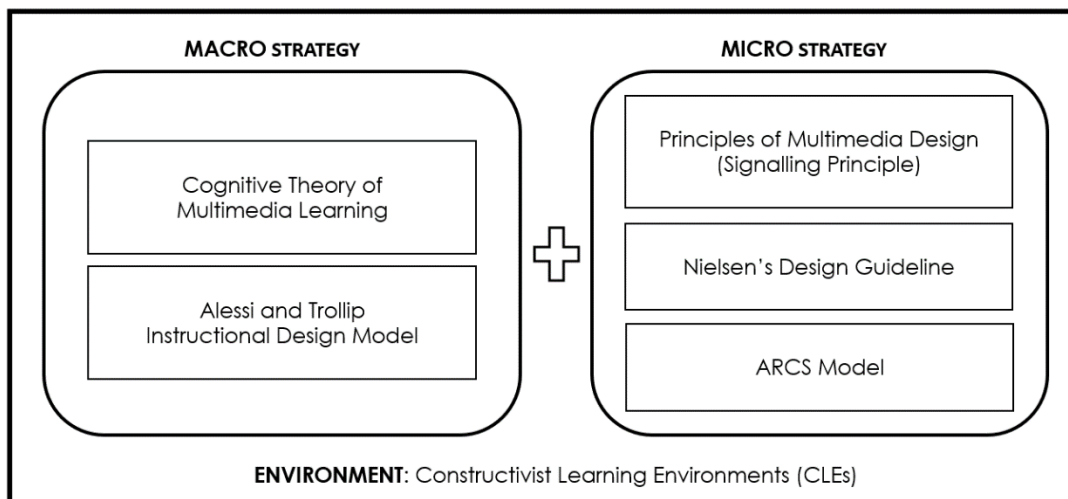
MACRO STRATEGY

Cognitive Theory of Multimedia Learning

Alessi and Trollip Instructional Design Model

MICRO STRATEGY

Principles of Multimedia Design (Signalling Principle)

Nielsen's Design Guideline

ARCS Model

ENVIRONMENT: Constructivist Learning Environments (CLEs)